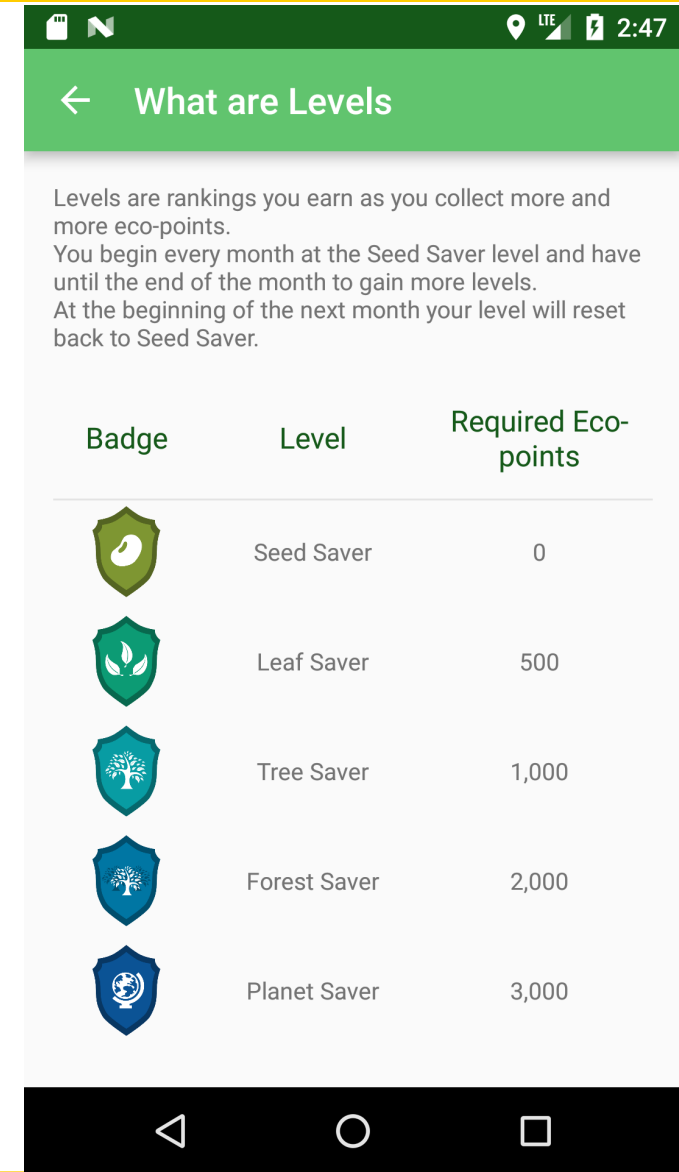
LTE 2:47

What are Levels

Levels are rankings you earn as you collect more and more eco-points.
You begin every month at the Seed Saver level and have until the end of the month to gain more levels.
At the beginning of the next month your level will reset back to Seed Saver.

| Badge | Level | Required Eco-points |
|---|---|---|
| | Seed Saver | 0 |
| | Leaf Saver | 500 |
| | Tree Saver | 1,000 |
| | Forest Saver | 2,000 |
| | Planet Saver | 3,000 |